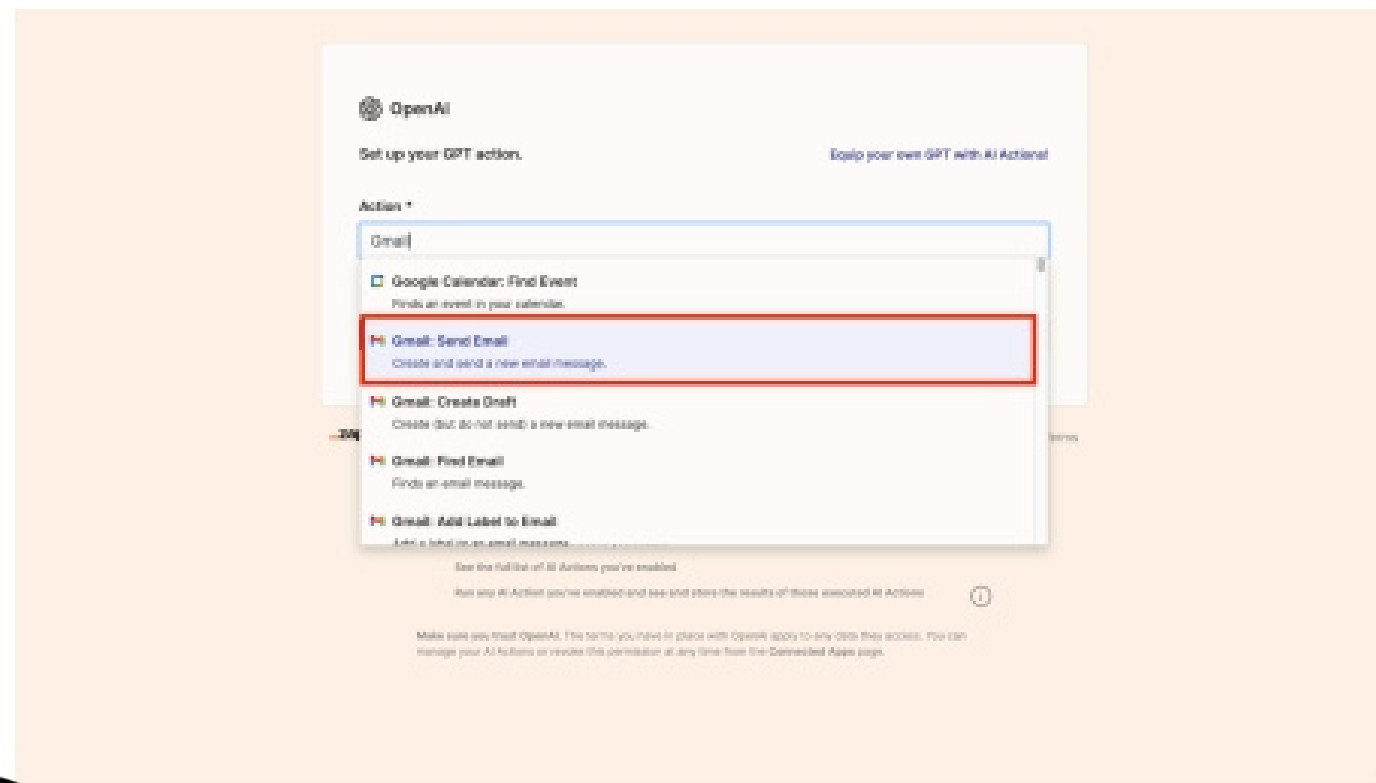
OpenAI

Set up your GPT action.

Equip your own GPT with AI Actions!

Action *

Gmail

Google Calendar: Find Event
Finds an event in your calendar.

Gmail: Send Email
Create and send a new email message.

Gmail: Create Draft
Create (but do not send) a new email message.

Gmail: Find Email
Finds an email message.

Gmail: Add Label to Email
Add a label to an email message.

zap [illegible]

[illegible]

See the full list of AI Actions you've enabled.

Run any AI Action you've enabled and see and store the results of those executed AI Actions

Make sure you trust OpenAI. The terms you have in place with OpenAI apply to any data they access. You can manage your AI Actions or revoke this permission at any time from the Connected Apps page.